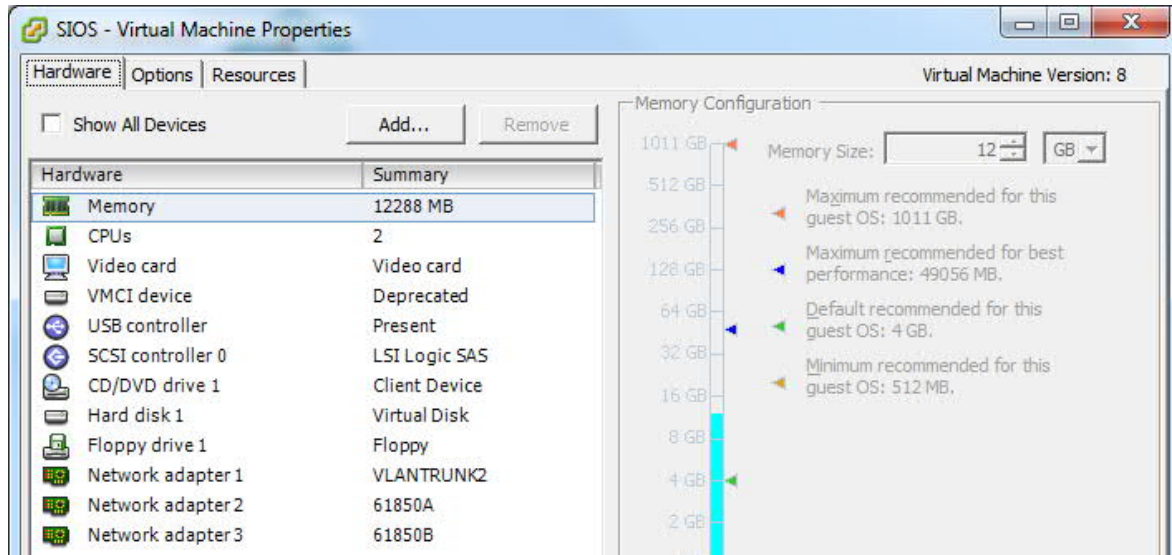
SIOS - Virtual Machine Properties

Hardware | Options | Resources

Virtual Machine Version: 8

Show All Devices

Add...

Remove

| Hardware | Summary |
|---|---|
| Memory | 12288 MB |
| CPUs | 2 |
| Video card | Video card |
| VMCI device | Deprecated |
| USB controller | Present |
| SCSI controller 0 | LSI Logic SAS |
| CD/DVD drive 1 | Client Device |
| Hard disk 1 | Virtual Disk |
| Floppy drive 1 | Floppy |
| Network adapter 1 | VLANTRUNK2 |
| Network adapter 2 | 61850A |
| Network adapter 3 | 61850B |

Memory Configuration

1011 GB
512 GB
256 GB
128 GB
64 GB
32 GB
16 GB
8 GB
4 GB
2 GB

Memory Size: 12 GB

Maximum recommended for this guest OS: 1011 GB.

Maximum recommended for best performance: 49056 MB.

Default recommended for this guest OS: 4 GB.

Minimum recommended for this guest OS: 512 MB.